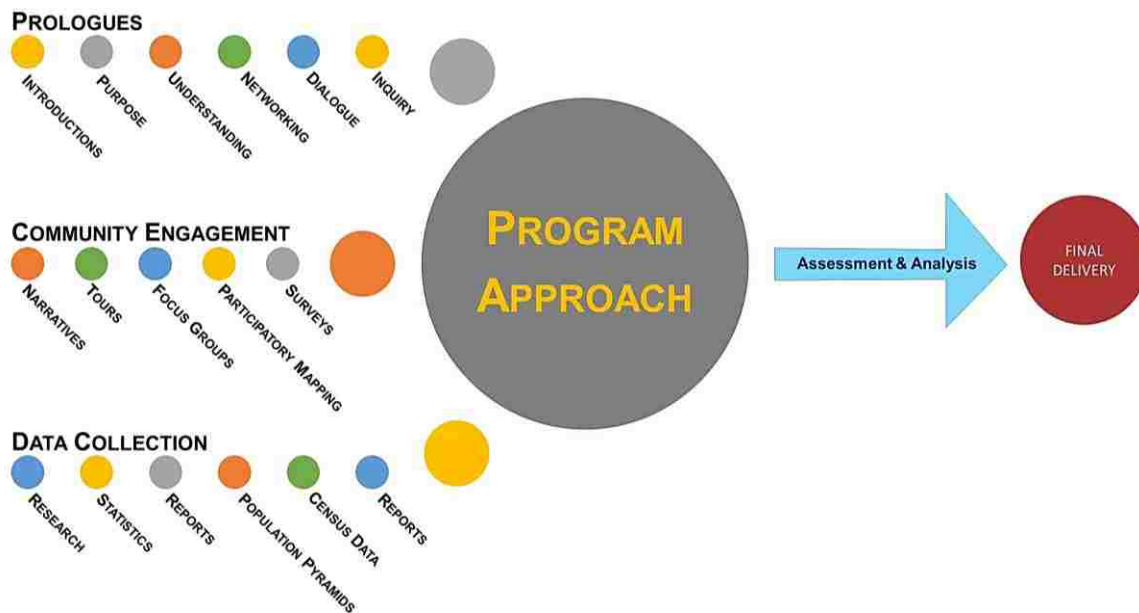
PROLOGUES
INTRODUCTIONS
PURPOSE
UNDERSTANDING
NETWORKING
DIALOGUE
INQUIRY

COMMUNITY ENGAGEMENT
NARRATIVES
TOURS
FOCUS GROUPS
PARTICIPATORY MAPPING
SURVEYS

DATA COLLECTION
RESEARCH
STATISTICS
REPORTS
POPULATION PYRAMIDS
CENSUS DATA
REPORTS

PROGRAM APPROACH

Assessment & Analysis

FINAL DELIVERY